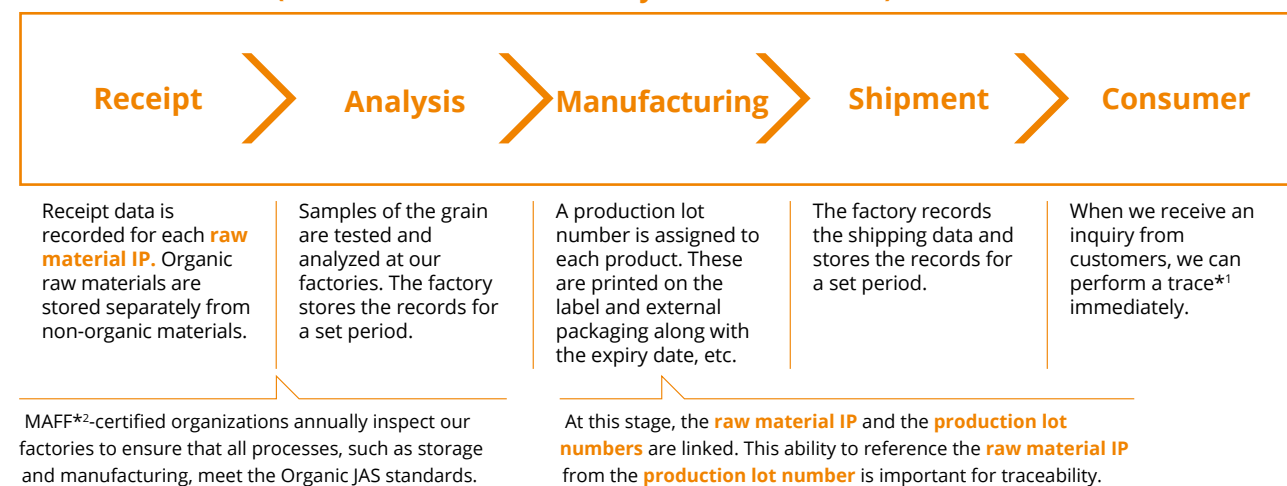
Receipt

Analysis

Manufacturing

Shipment

Consumer

Receipt data is recorded for each raw material IP. Organic raw materials are stored separately from non-organic materials.

Samples of the grain are tested and analyzed at our factories. The factory stores the records for a set period.

A production lot number is assigned to each product. These are printed on the label and external packaging along with the expiry date, etc.

The factory records the shipping data and stores the records for a set period.

When we receive an inquiry from customers, we can perform a trace*$^1$ immediately.

MAFF*$^2$-certified organizations annually inspect our factories to ensure that all processes, such as storage and manufacturing, meet the Organic JAS standards.

At this stage, the raw material IP and the production lot numbers are linked. This ability to reference the raw material IP from the production lot number is important for traceability.